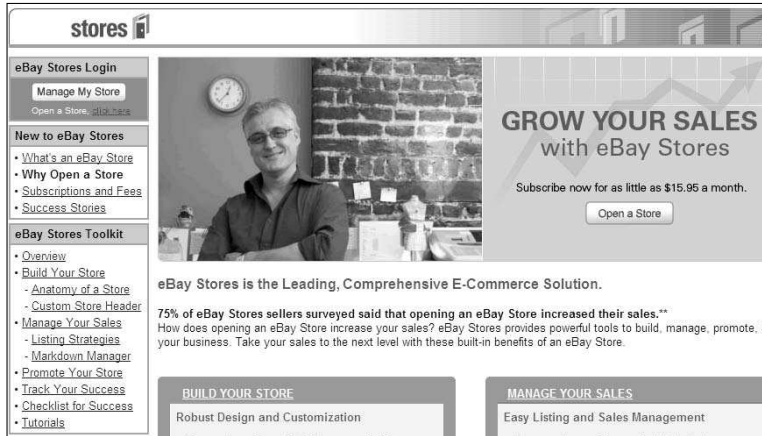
stores

eBay Stores Login

Manage My Store

Open a Store, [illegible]

New to eBay Stores

· What's an eBay Store
· Why Open a Store
· Subscriptions and Fees
· Success Stories

eBay Stores Toolkit

· Overview
· Build Your Store
- Anatomy of a Store
- Custom Store Header
· Manage Your Sales
- Listing Strategies
- Markdown Manager
· Promote Your Store
· Track Your Success
· Checklist for Success
· Tutorials

GROW YOUR SALES with eBay Stores

Subscribe now for as little as $15.95 a month.

Open a Store

eBay Stores is the Leading, Comprehensive E-Commerce Solution.

75% of eBay Stores sellers surveyed said that opening an eBay Store increased their sales.**
How does opening an eBay Store increase your sales? eBay Stores provides powerful tools to build, manage, promote, your business. Take your sales to the next level with these built-in benefits of an eBay Store.

BUILD YOUR STORE

Robust Design and Customization

MANAGE YOUR SALES

Easy Listing and Sales Management